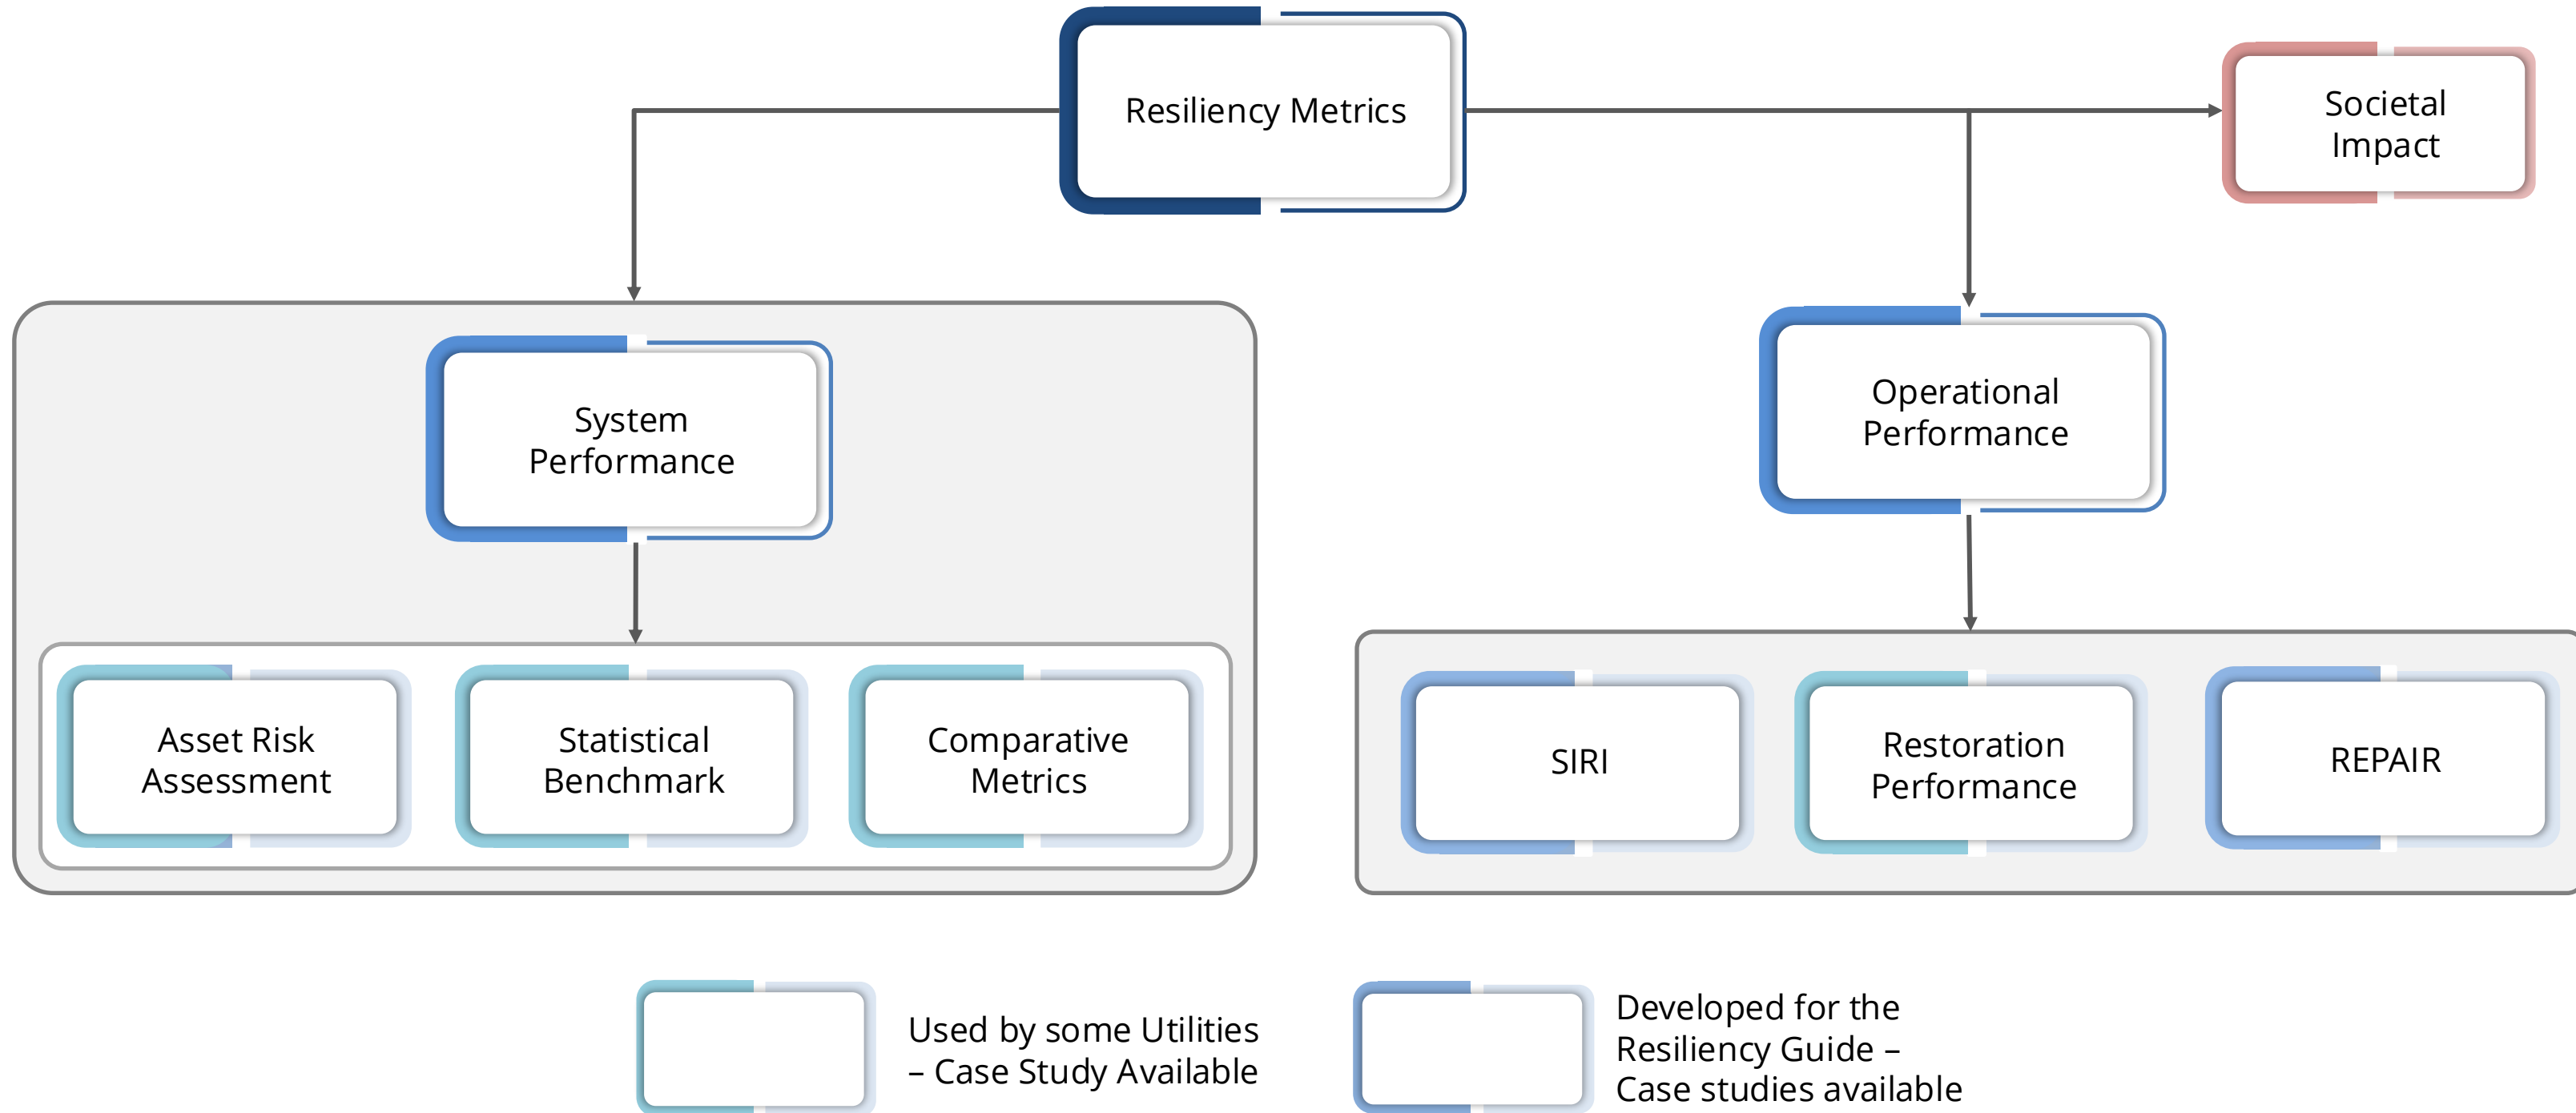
Resiliency Metrics

Societal Impact

System Performance

Operational Performance

Asset Risk Assessment

Statistical Benchmark

Comparative Metrics

SIRI

Restoration Performance

REPAIR

Used by some Utilities – Case Study Available

Developed for the Resiliency Guide – Case studies available